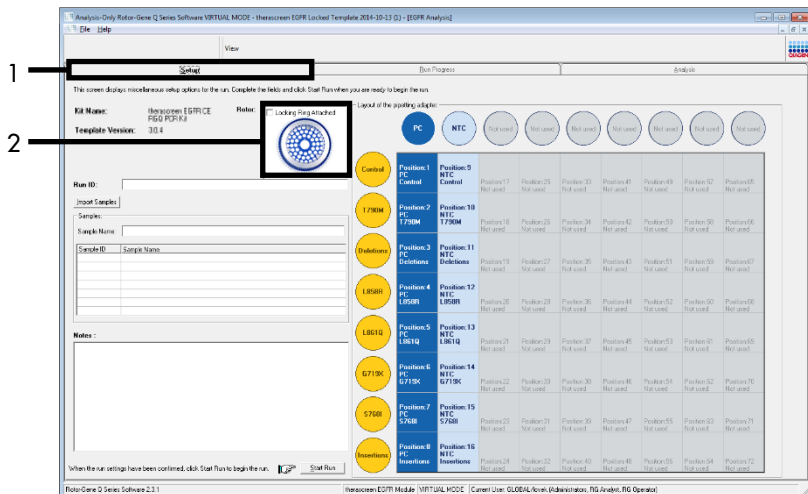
Analysis-Only Rotor-Gene Q Series Software VIRTUAL MODE - therascreen EGFR Locked Template 2014-10-13 (1) - [EGFR Analysis]

File Help

View

1

Setup

Run Progress

Analysis

This screen displays miscellaneous setup options for the run. Complete the fields and click Start Run when you are ready to begin the run.

Kit Name: therascreen EGFR CE RGQ PCR Kit

Template Version: 3.0.4

Rotor: Locking Ring Attached

2

Layout of the pipetting adaptor:

PC NTC Not used Not used Not used Not used Not used Not used Not used

Run ID:

Import Samples

Samples:

Sample Name:

Sample ID Sample Name

Notes:

| | | | | | | | | |
|---|---|---|---|---|---|---|---|---|
| Control | Position 1 PC Control | Position 9 NTC Control | Position 17 Not used | Position 25 Not used | Position 33 Not used | Position 41 Not used | Position 49 Not used | Position 57 Not used | Position 65 Not used |
| T790M | Position 2 PC T790M | Position 10 NTC T790M | Position 18 Not used | Position 26 Not used | Position 34 Not used | Position 42 Not used | Position 50 Not used | Position 58 Not used | Position 66 Not used |
| Deletions | Position 3 PC Deletions | Position 11 NTC Deletions | Position 19 Not used | Position 27 Not used | Position 35 Not used | Position 43 Not used | Position 51 Not used | Position 59 Not used | Position 67 Not used |
| L858R | Position 4 PC L858R | Position 12 NTC L858R | Position 20 Not used | Position 28 Not used | Position 36 Not used | Position 44 Not used | Position 52 Not used | Position 60 Not used | Position 68 Not used |
| L861Q | Position 5 PC L861Q | Position 13 NTC L861Q | Position 21 Not used | Position 29 Not used | Position 37 Not used | Position 45 Not used | Position 53 Not used | Position 61 Not used | Position 69 Not used |
| G719X | Position 6 PC G719X | Position 14 NTC G719X | Position 22 Not used | Position 30 Not used | Position 38 Not used | Position 46 Not used | Position 54 Not used | Position 62 Not used | Position 70 Not used |
| S768I | Position 7 PC S768I | Position 15 NTC S768I | Position 23 Not used | Position 31 Not used | Position 39 Not used | Position 47 Not used | Position 55 Not used | Position 63 Not used | Position 71 Not used |
| Insertions | Position 8 PC Insertions | Position 16 NTC Insertions | Position 24 Not used | Position 32 Not used | Position 40 Not used | Position 48 Not used | Position 56 Not used | Position 64 Not used | Position 72 Not used |

When the run settings have been confirmed, click Start Run to begin the run. Start Run

Rotor-Gene Q Series Software 2.3.1 | therascreen EGFR Module | VIRTUAL MODE | Current User: GLOBAL\lovek (Administrators, RG Analyst, RG Operator)